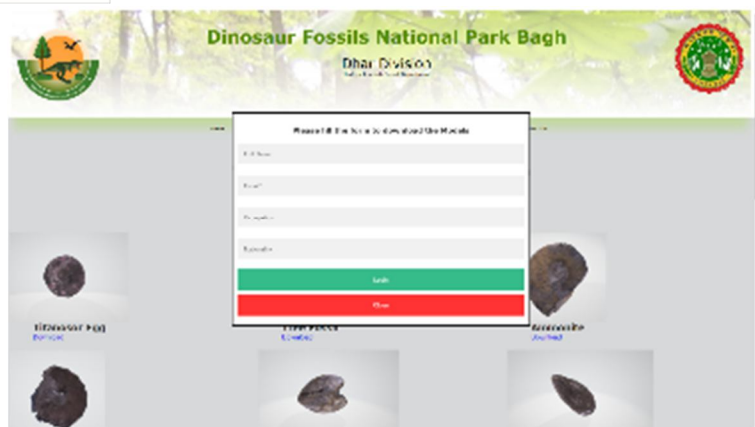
Dinosaur Fossils National Park Bagh

Dhar Division

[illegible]

Please fill the form to download the Models

Full Name

Email

Occupation

Nationality

Login

Close

Titanosaur Egg
Download

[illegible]
Download

Ammonite
Download